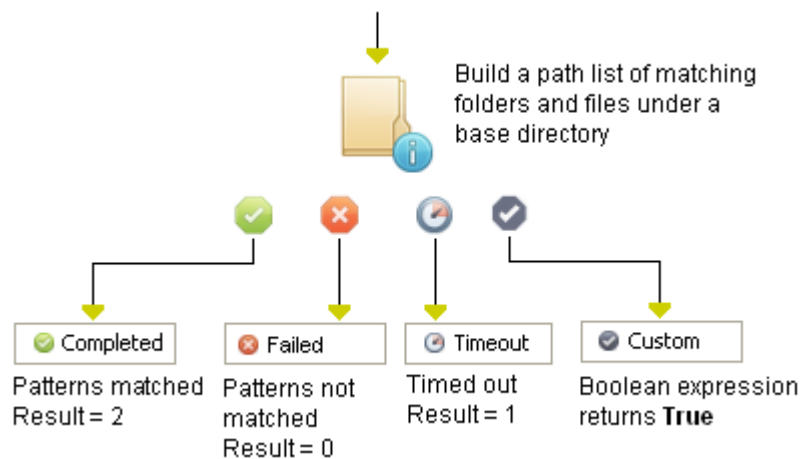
Build a path list of matching folders and files under a base directory

Completed

Patterns matched
Result = 2

Failed

Patterns not matched
Result = 0

Timeout

Timed out
Result = 1

Custom

Boolean expression returns **True**